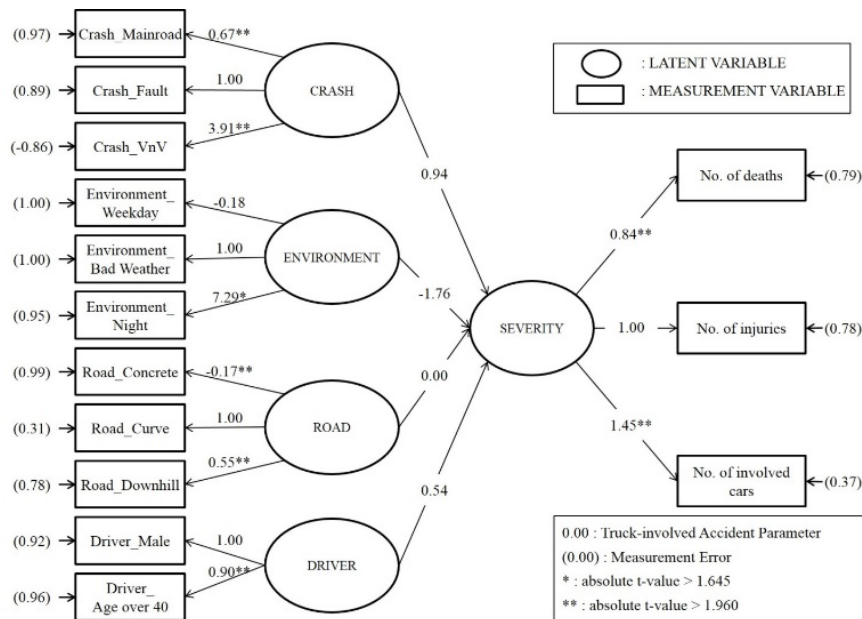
(0.97) Crash_Mainroad 0.67**
(0.89) Crash_Fault 1.00
(-0.86) Crash_VnV 3.91**
CRASH

: LATENT VARIABLE
: MEASUREMENT VARIABLE

(1.00) Environment_ Weekday -0.18
(1.00) Environment_ Bad Weather 1.00
(0.95) Environment_ Night 7.29*
ENVIRONMENT

(0.99) Road_Concrete -0.17**
(0.31) Road_Curve 1.00
(0.78) Road_Downhill 0.55**
ROAD

(0.92) Driver_Male 1.00
(0.96) Driver_ Age over 40 0.90**
DRIVER

0.94
-1.76
0.00
0.54

SEVERITY

0.84** No. of deaths (0.79)
1.00 No. of injuries (0.78)
1.45** No. of involved cars (0.37)

0.00 : Truck-involved Accident Parameter
(0.00) : Measurement Error
* : absolute t-value > 1.645
** : absolute t-value > 1.960